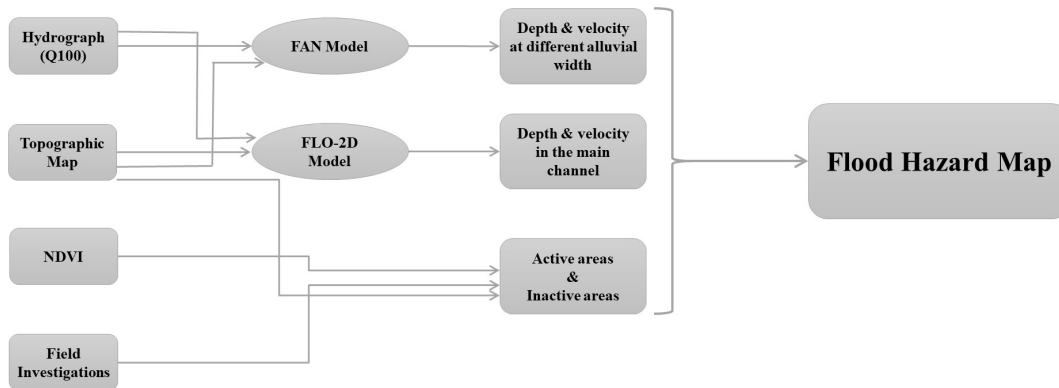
Hydrograph (Q100)

Topographic Map

NDVI

Field Investigations

FAN Model

FLO-2D Model

Depth & velocity at different alluvial width

Depth & velocity in the main channel

Active areas & Inactive areas

Flood Hazard Map